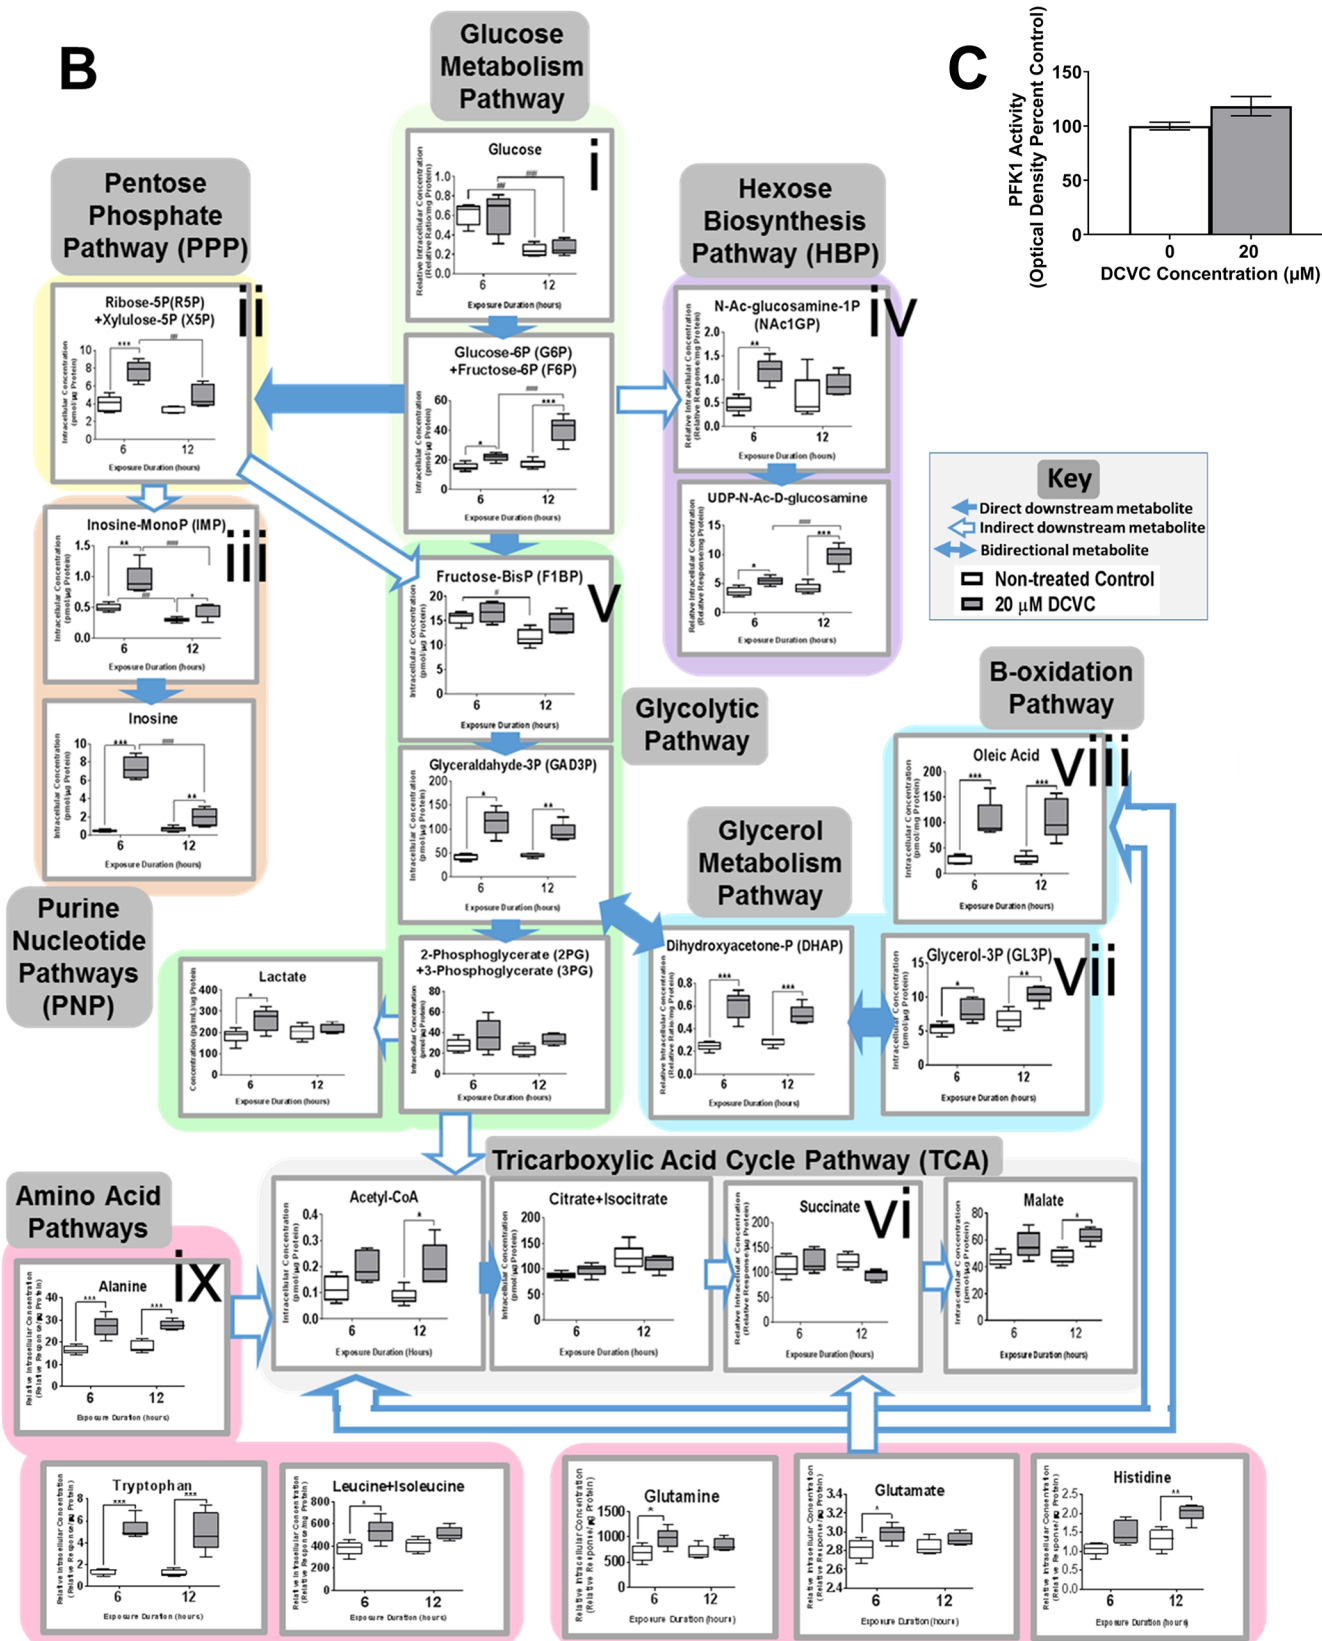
B

Glucose Metabolism Pathway

C

PFK1 Activity (Optical Density Percent Control)
150
100
50
0
0
20
DCVC Concentration (μM)

Pentose Phosphate Pathway (PPP)

Glucose
i
Relative Intracellular Concentration (Relative Ratio/mg Protein)
1.0
0.8
0.6
0.4
0.2
0.0
6
12
Exposure Duration (hours)

Hexose Biosynthesis Pathway (HBP)

Ribose-5P(R5P) +Xylulose-5P (X5P)
ii
Intracellular Concentration (pmol/μg Protein)
10
8
6
4
2
0
6
12
Exposure Duration (hours)

Glucose-6P (G6P) +Fructose-6P (F6P)
Intracellular Concentration (pmol/μg Protein)
60
40
20
0
6
12
Exposure Duration (hours)

N-Ac-glucosamine-1P (NAc1GP)
iv
Relative Intracellular Concentration (Relative Response/mg Protein)
2.0
1.5
1.0
0.5
0.0
6
12
Exposure Duration (hours)

UDP-N-Ac-D-glucosamine
Relative Intracellular Concentration (Relative Response/mg Protein)
15
10
5
0
6
12
Exposure Duration (hours)

Key
Direct downstream metabolite
Indirect downstream metabolite
Bidirectional metabolite
Non-treated Control
20 μM DCVC

Inosine-MonoP (IMP)
iii
Intracellular Concentration (pmol/μg Protein)
1.5
1.0
0.5
0.0
6
12
Exposure Duration (hours)

Fructose-BisP (F1BP)
v
Intracellular Concentration (pmol/μg Protein)
20
15
10
5
0
6
12
Exposure Duration (hours)

Inosine
Intracellular Concentration (pmol/μg Protein)
10
8
6
4
2
0
6
12
Exposure Duration (hours)

Glycolytic Pathway

B-oxidation Pathway

Glyceraldahyde-3P (GAD3P)
Intracellular Concentration (pmol/μg Protein)
150
100
50
0
6
12
Exposure Duration (hours)

Glycerol Metabolism Pathway

Oleic Acid
viii
Intracellular Concentration (pmol/mg Protein)
200
150
100
50
0
6
12
Exposure Duration (hours)

Purine Nucleotide Pathways (PNP)

Lactate
Concentration (pg/mL/mg Protein)
400
300
200
100
0
6
12
Exposure Duration (hours)

2-Phosphoglycerate (2PG) +3-Phosphoglycerate (3PG)
Intracellular Concentration
80
60
40
20
0
6
12
Exposure Duration (hours)

Dihydroxyacetone-P (DHAP)
Relative Intracellular Concentration (Relative Response/mg Protein)
0.8
0.6
0.4
0.2
0.0
6
12
Exposure Duration (hours)

Glycerol-3P (GL3P)
vii
Intracellular Concentration (pmol/μg Protein)
15
10
5
0
6
12
Exposure Duration (hours)

Tricarboxylic Acid Cycle Pathway (TCA)

Amino Acid Pathways

Acetyl-CoA
Intracellular Concentration (pmol/μg Protein)
0.4
0.3
0.2
0.1
0.0
6
12
Exposure Duration (Hours)

Citrate+Isocitrate
Intracellular Concentration (pmol/μg Protein)
200
150
100
50
0
6
12
Exposure Duration (hours)

Succinate
vi
Relative Intracellular Concentration (Relative Response/mg Protein)
200
150
100
50
0
6
12
Exposure Duration (hours)

Malate
Intracellular Concentration (pmol/μg Protein)
80
60
40
20
0
6
12
Exposure Duration (hours)

Alanine
ix
Relative Intracellular Concentration (Relative Response/μg Protein)
40
30
20
10
0
6
12
Exposure Duration (hours)

Tryptophan
Relative Intracellular Concentration (Relative Response/μg Protein)
6
12
Exposure Duration (hours)

Leucine+Isoleucine
Relative Intracellular Concentration (Relative Response/μg Protein)
800
600
400
200
0
6
12
Exposure Duration (hours)

Glutamine
Relative Intracellular Concentration (Relative Response/μg Protein)
1500
1000
500
0
6
12
Exposure Duration (hours)

Glutamate
Relative Intracellular Concentration (Relative Response/μg Protein)
3.4
3.2
3.0
2.8
2.6
2.4
6
12
Exposure Duration (hours)

Histidine
Relative Intracellular Concentration (Relative Response/μg Protein)
2.5
2.0
1.5
1.0
0.5
0.0
6
12
Exposure Duration (hours)